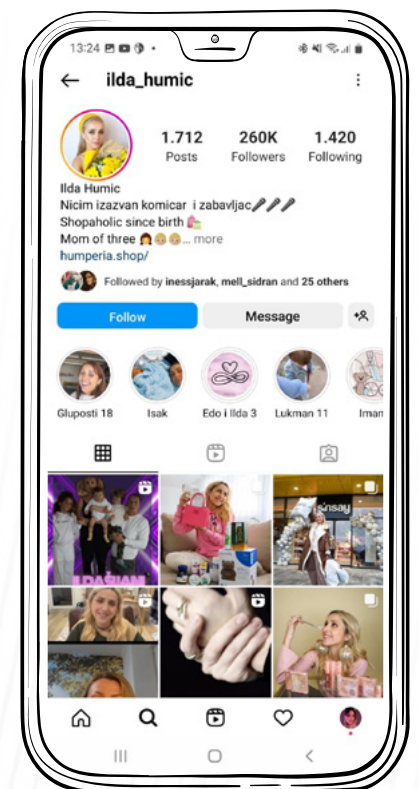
13:24

ilda_humic

1.712
Posts

260K
Followers

1.420
Following

Ilda Humic
Nicim izazvan komicar i zabavljac🎤🎤🎤
Shopaholic since birth 🛍️
Mom of three 👩👶👶... more
humperia.shop/

Followed by inessjarak, mell_sidran and 25 others

Follow

Message

Gluposti 18

Isak

Edo i Ilda 3

Lukman 11

Iman

ILDAŠIAM

sinsay